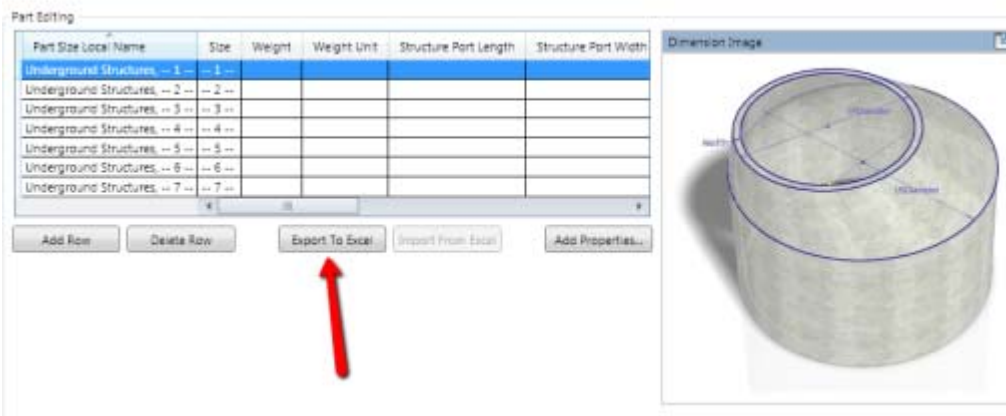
Part Editing

| Part Size Local Name | Size | Weight | Weight Unit | Structure Port Length | Structure Port Width |
|---|---|---|---|---|---|
| Underground Structures, -- 1 -- | -- 1 -- | | | | |
| Underground Structures, -- 2 -- | -- 2 -- | | | | |
| Underground Structures, -- 3 -- | -- 3 -- | | | | |
| Underground Structures, -- 4 -- | -- 4 -- | | | | |
| Underground Structures, -- 5 -- | -- 5 -- | | | | |
| Underground Structures, -- 6 -- | -- 6 -- | | | | |
| Underground Structures, -- 7 -- | -- 7 -- | | | | |

Add Row | Delete Row | Export To Excel | Import From Excel | Add Properties...

Dimension Image

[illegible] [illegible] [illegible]